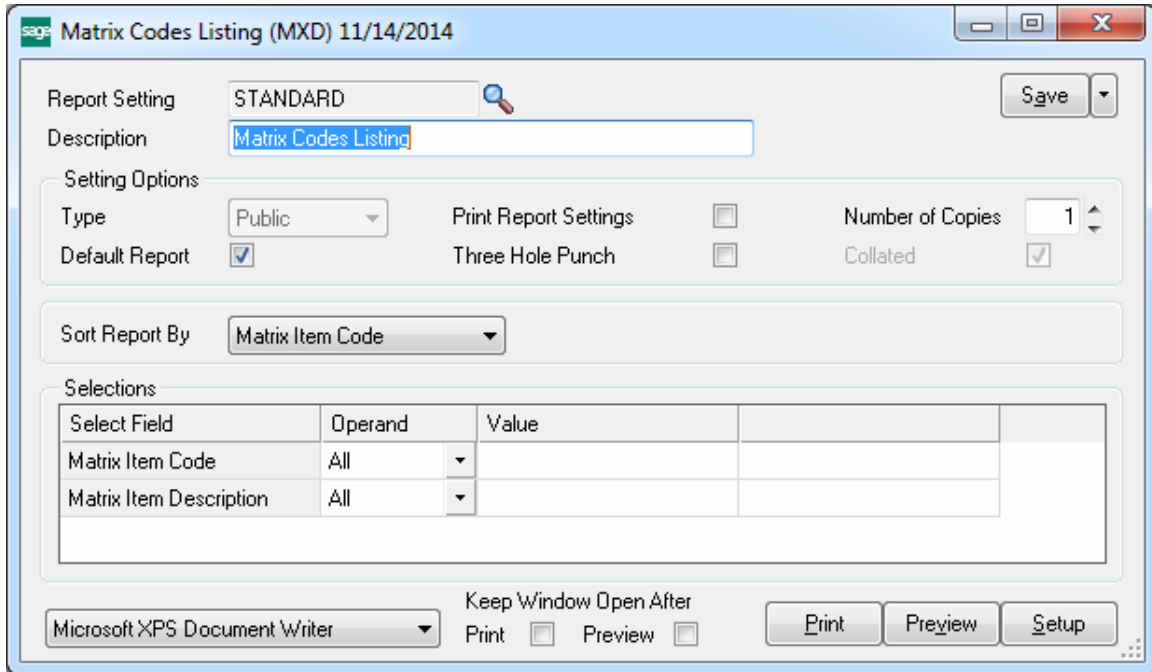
sage Matrix Codes Listing (MXD) 11/14/2014

Report Setting STANDARD

Save

Description Matrix Codes Listing

Setting Options

Type Public

Print Report Settings

Number of Copies 1

Default Report

Three Hole Punch

Collated

Sort Report By Matrix Item Code

Selections

| Select Field | Operand | Value | |
|---|---|---|---|
| Matrix Item Code | All | | |
| Matrix Item Description | All | | |

Microsoft XPS Document Writer

Keep Window Open After

Print

Preview

Print

Preview

Setup